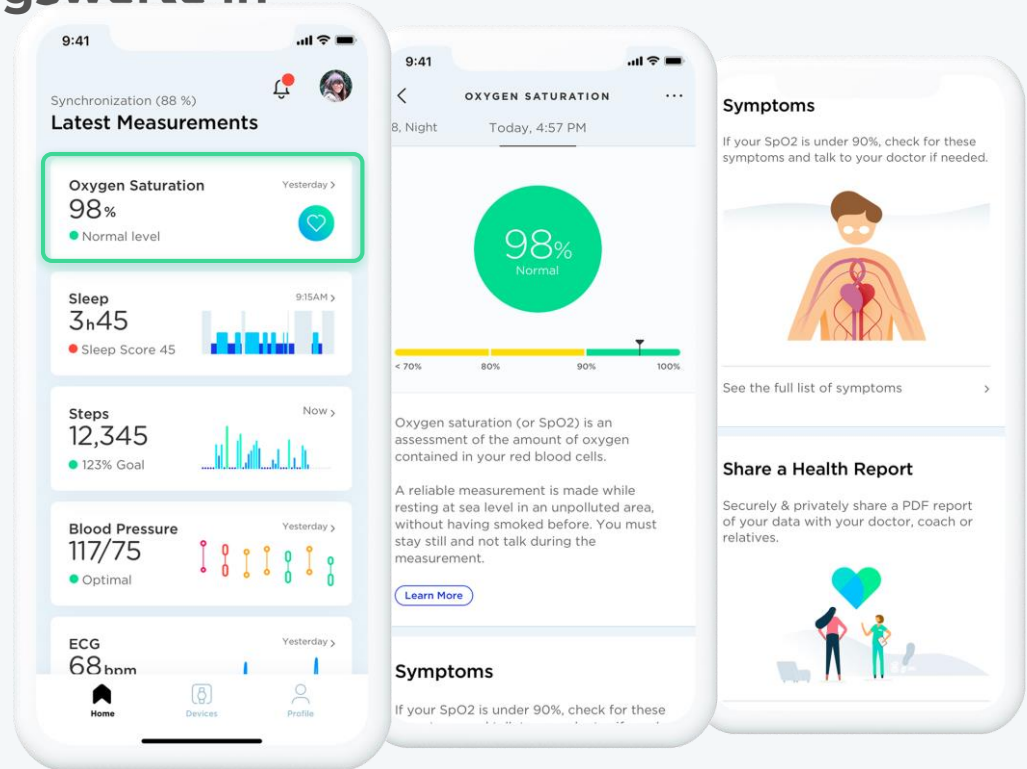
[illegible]

9:41

Synchronization (88 %)
Latest Measurements

Oxygen Saturation
Yesterday >
98%
Normal level

Sleep
9:15AM >
3h45
Sleep Score 45

Steps
Now >
12,345
123% Goal

Blood Pressure
Yesterday >
117/75
Optimal

ECG
Yesterday >
68bpm

Home
Devices
Profile

9:41

OXYGEN SATURATION

8, Night
Today, 4:57 PM

98%
Normal

< 70%
80%
90%
100%

Oxygen saturation (or SpO2) is an assessment of the amount of oxygen contained in your red blood cells.

A reliable measurement is made while resting at sea level in an unpolluted area, without having smoked before. You must stay still and not talk during the measurement.

Learn More

Symptoms

If your SpO2 is under 90%, check for these

Symptoms

If your SpO2 is under 90%, check for these symptoms and talk to your doctor if needed.

See the full list of symptoms >

Share a Health Report

Securely & privately share a PDF report of your data with your doctor, coach or relatives.